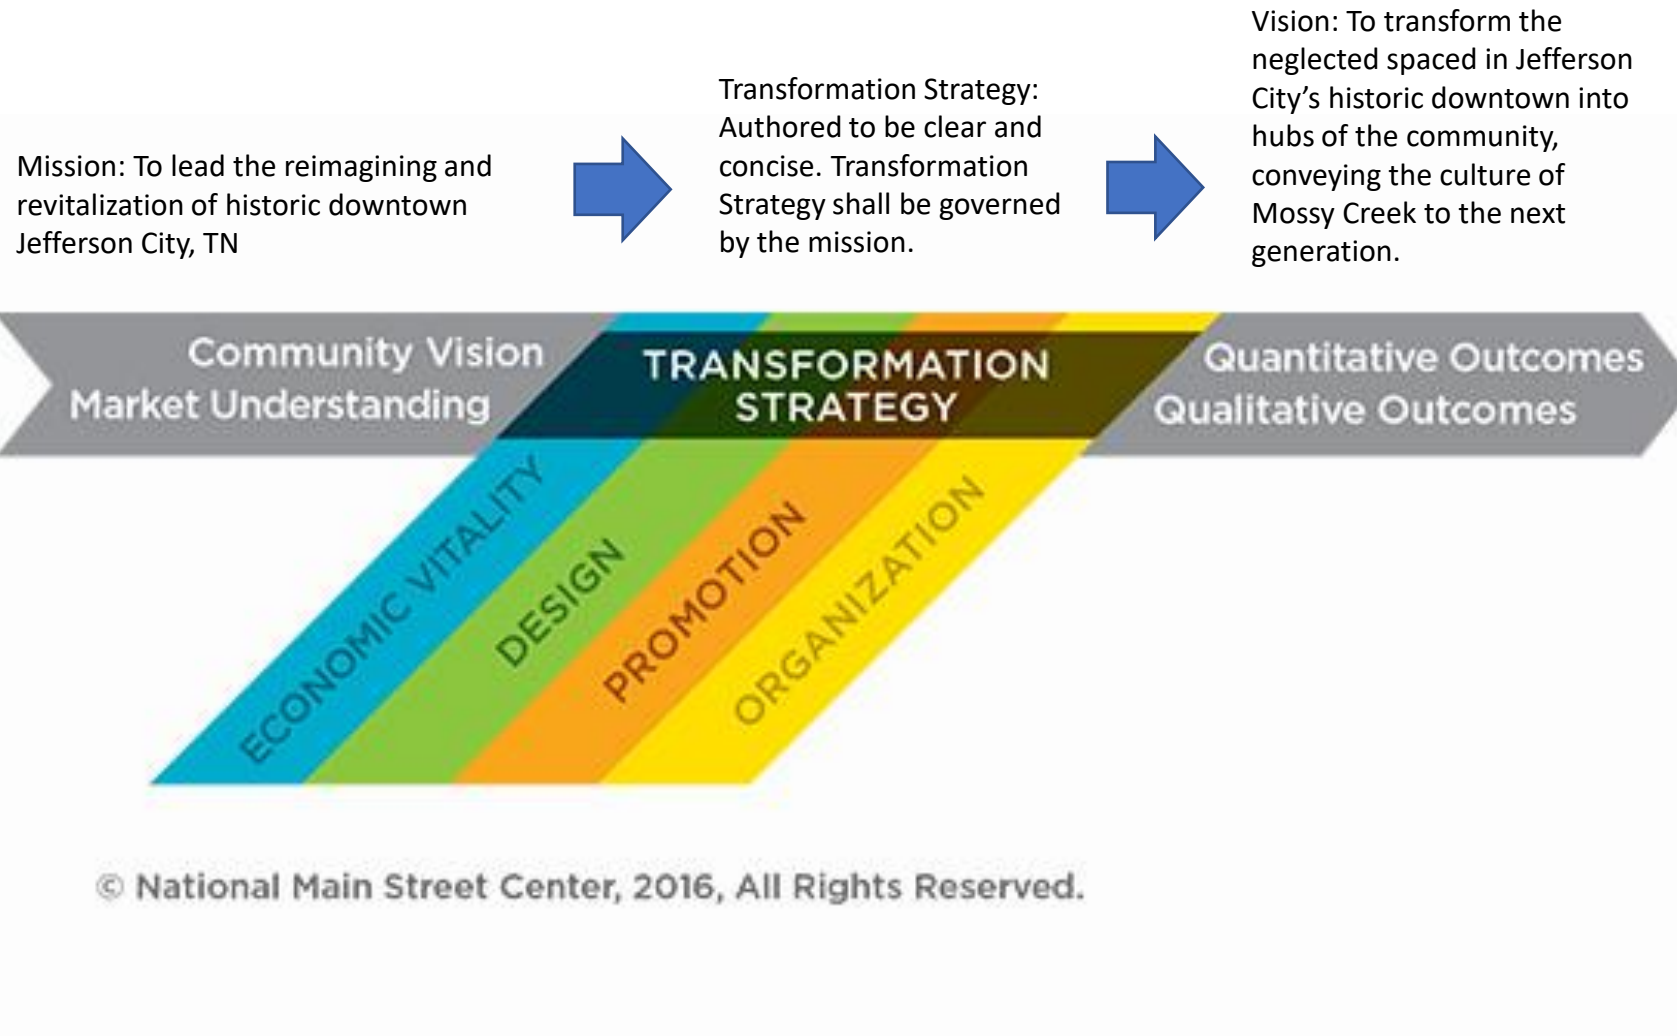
Mission: To lead the reimagining and revitalization of historic downtown Jefferson City, TN

Transformation Strategy: Authored to be clear and concise. Transformation Strategy shall be governed by the mission.

Vision: To transform the neglected spaced in Jefferson City's historic downtown into hubs of the community, conveying the culture of Mossy Creek to the next generation.

Community Vision
Market Understanding

TRANSFORMATION
STRATEGY

Quantitative Outcomes
Qualitative Outcomes

ECONOMIC VITALITY

DESIGN

PROMOTION

ORGANIZATION

© National Main Street Center, 2016, All Rights Reserved.